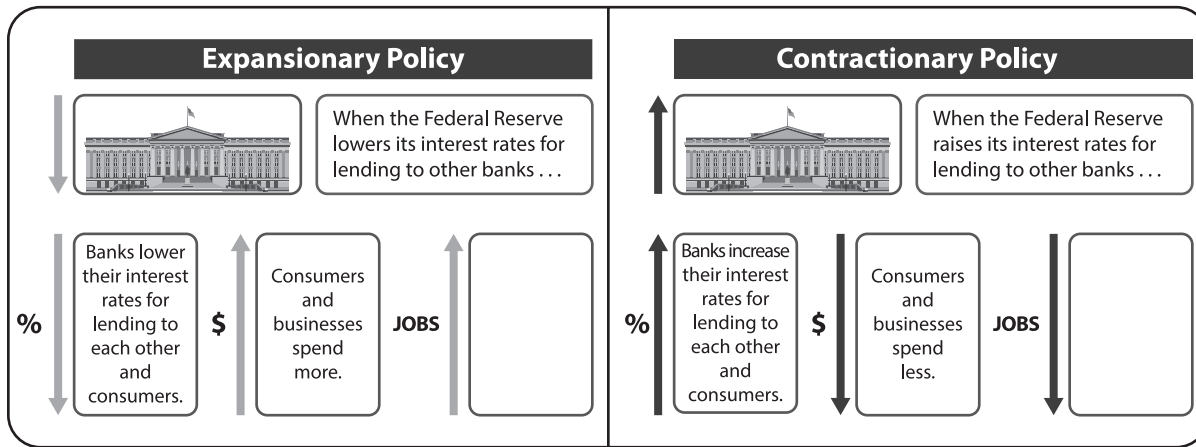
Expansionary Policy

When the Federal Reserve lowers its interest rates for lending to other banks . . .

%

Banks lower their interest rates for lending to each other and consumers.

$

Consumers and businesses spend more.

JOBS

Contractionary Policy

When the Federal Reserve raises its interest rates for lending to other banks . . .

%

Banks increase their interest rates for lending to each other and consumers.

$

Consumers and businesses spend less.

JOBS